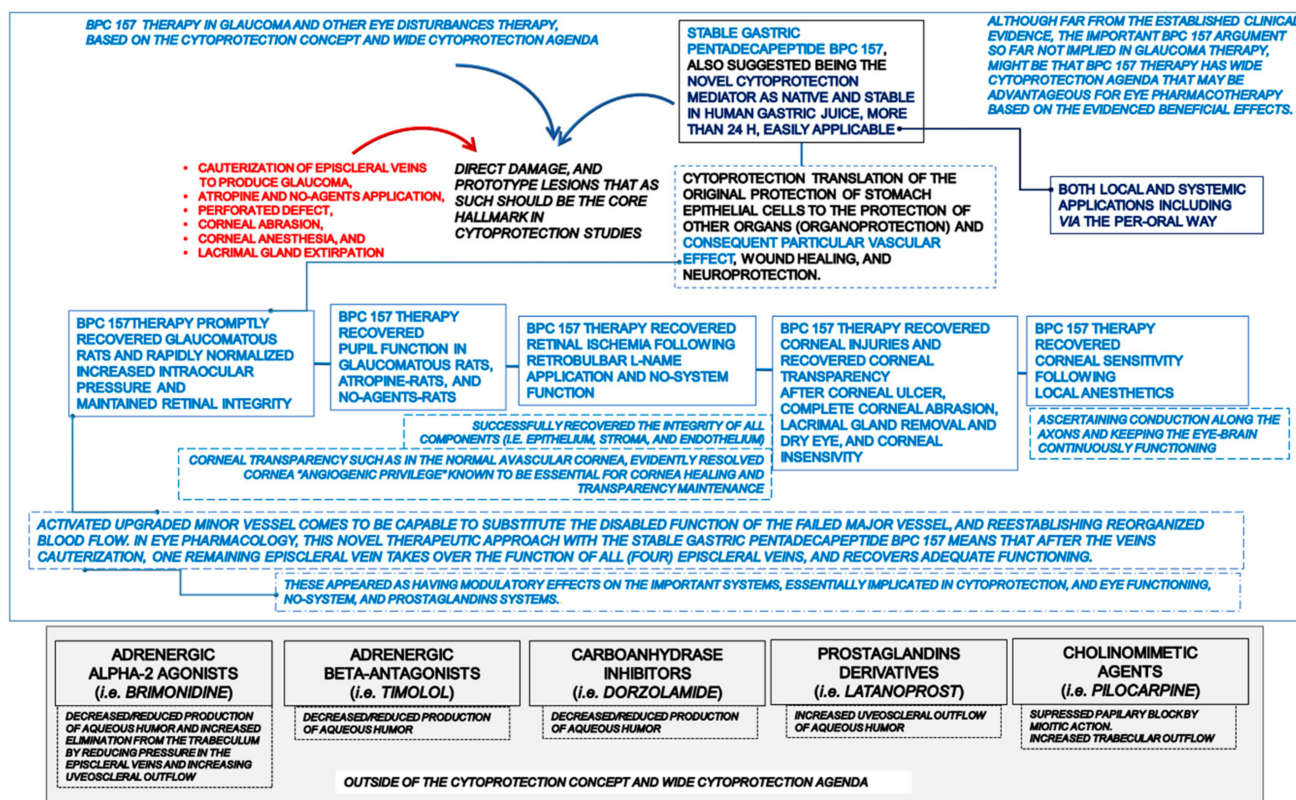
BPC 157 THERAPY IN GLAUCOMA AND OTHER EYE DISTURBANCES THERAPY, BASED ON THE CYTOPROTECTION CONCEPT AND WIDE CYTOPROTECTION AGENDA

STABLE GASTRIC PENTADECAPEPTIDE BPC 157, ALSO SUGGESTED BEING THE NOVEL CYTOPROTECTION MEDIATOR AS NATIVE AND STABLE IN HUMAN GASTRIC JUICE, MORE THAN 24 H, EASILY APPLICABLE

ALTHOUGH FAR FROM THE ESTABLISHED CLINICAL EVIDENCE, THE IMPORTANT BPC 157 ARGUMENT SO FAR NOT IMPLIED IN GLAUCOMA THERAPY, MIGHT BE THAT BPC 157 THERAPY HAS WIDE CYTOPROTECTION AGENDA THAT MAY BE ADVANTAGEOUS FOR EYE PHARMACOTHERAPY BASED ON THE EVIDENCED BENEFICIAL EFFECTS.

- CAUTERIZATION OF EPISCLERAL VEINS TO PRODUCE GLAUCOMA,
- ATROPINE AND NO-AGENTS APPLICATION,
- PERFORATED DEFECT,
- CORNEAL ABRASION,
- CORNEAL ANESTHESIA, AND
- LACRIMAL GLAND EXTIRPATION

DIRECT DAMAGE, AND PROTOTYPE LESIONS THAT AS SUCH SHOULD BE THE CORE HALLMARK IN CYTOPROTECTION STUDIES

CYTOPROTECTION TRANSLATION OF THE ORIGINAL PROTECTION OF STOMACH EPITHELIAL CELLS TO THE PROTECTION OF OTHER ORGANS (ORGANOPROTECTION) AND CONSEQUENT PARTICULAR VASCULAR EFFECT, WOUND HEALING, AND NEUROPROTECTION.

BOTH LOCAL AND SYSTEMIC APPLICATIONS INCLUDING VIA THE PER-ORAL WAY

BPC 157THERAPY PROMPTLY RECOVERED GLAUCOMATOUS RATS AND RAPIDLY NORMALIZED INCREASED INTRAOCULAR PRESSURE AND MAINTAINED RETINAL INTEGRITY

BPC 157 THERAPY RECOVERED PUPIL FUNCTION IN GLAUCOMATOUS RATS, ATROPINE-RATS, AND NO-AGENTS-RATS

BPC 157 THERAPY RECOVERED RETINAL ISCHEMIA FOLLOWING RETROBULBAR L-NAME APPLICATION AND NO-SYSTEM FUNCTION

BPC 157 THERAPY RECOVERED CORNEAL INJURIES AND RECOVERED CORNEAL TRANSPARENCY AFTER CORNEAL ULCER, COMPLETE CORNEAL ABRASION, LACRIMAL GLAND REMOVAL AND DRY EYE, AND CORNEAL INSENSIVITY

BPC 157 THERAPY RECOVERED CORNEAL SENSITIVITY FOLLOWING LOCAL ANESTHETICS

SUCCESSFULLY RECOVERED THE INTEGRITY OF ALL COMPONENTS (I.E. EPITHELIUM, STROMA, AND ENDOTHELIUM)

ASCERTAINING CONDUCTION ALONG THE AXONS AND KEEPING THE EYE-BRAIN CONTINUOUSLY FUNCTIONING

CORNEAL TRANSPARENCY SUCH AS IN THE NORMAL AVASCULAR CORNEA, EVIDENTLY RESOLVED CORNEA "ANGIOGENIC PRIVILEGE" KNOWN TO BE ESSENTIAL FOR CORNEA HEALING AND TRANSPARENCY MAINTENANCE

ACTIVATED UPGRADED MINOR VESSEL COMES TO BE CAPABLE TO SUBSTITUTE THE DISABLED FUNCTION OF THE FAILED MAJOR VESSEL, AND REESTABLISHING REORGANIZED BLOOD FLOW. IN EYE PHARMACOLOGY, THIS NOVEL THERAPEUTIC APPROACH WITH THE STABLE GASTRIC PENTADECAPEPTIDE BPC 157 MEANS THAT AFTER THE VEINS CAUTERIZATION, ONE REMAINING EPISCLERAL VEIN TAKES OVER THE FUNCTION OF ALL (FOUR) EPISCLERAL VEINS, AND RECOVERS ADEQUATE FUNCTIONING.

THESE APPEARED AS HAVING MODULATORY EFFECTS ON THE IMPORTANT SYSTEMS, ESSENTIALLY IMPLICATED IN CYTOPROTECTION, AND EYE FUNCTIONING, NO-SYSTEM, AND PROSTAGLANDINS SYSTEMS.

ADRENERGIC ALPHA-2 AGONISTS (i.e. BRIMONIDINE)

DECREASED/REDUCED PRODUCTION OF AQUEOUS HUMOR AND INCREASED ELIMINATION FROM THE TRABECULUM BY REDUCING PRESSURE IN THE EPISCLERAL VEINS AND INCREASING UVEOSCLERAL OUTFLOW

ADRENERGIC BETA-ANTAGONISTS (i.e. TIMOLOL)

DECREASED/REDUCED PRODUCTION OF AQUEOUS HUMOR

CARBOANHYDRASE INHIBITORS (i.e. DORZOLAMIDE)

DECREASED/REDUCED PRODUCTION OF AQUEOUS HUMOR

PROSTAGLANDINS DERIVATIVES (i.e. LATANOPROST)

INCREASED UVEOSCLERAL OUTFLOW OF AQUEOUS HUMOR

CHOLINOMIMETIC AGENTS (i.e. PILOCARPINE)

SUPRESSED PAPILARY BLOCK BY MIOTIC ACTION. INCREASED TRABECULAR OUTFLOW

OUTSIDE OF THE CYTOPROTECTION CONCEPT AND WIDE CYTOPROTECTION AGENDA